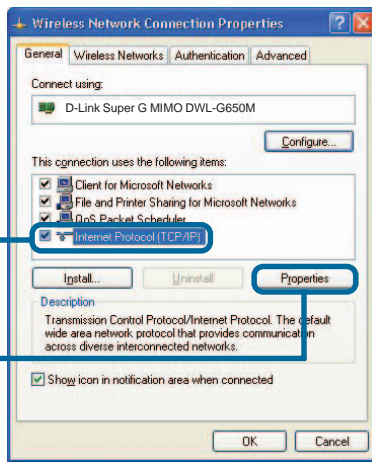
Wireless Network Connection Properties

General | Wireless Networks | Authentication | Advanced

Connect using:

D-Link Super G MIMO DWL-G650M

Configure...

This connection uses the following items:

Client for Microsoft Networks

File and Printer Sharing for Microsoft Networks

QoS Packet Scheduler

Internet Protocol (TCP/IP)

Install... | Uninstall | Properties

Description

Transmission Control Protocol/Internet Protocol. The default wide area network protocol that provides communication across diverse interconnected networks.

Show icon in notification area when connected

OK | Cancel